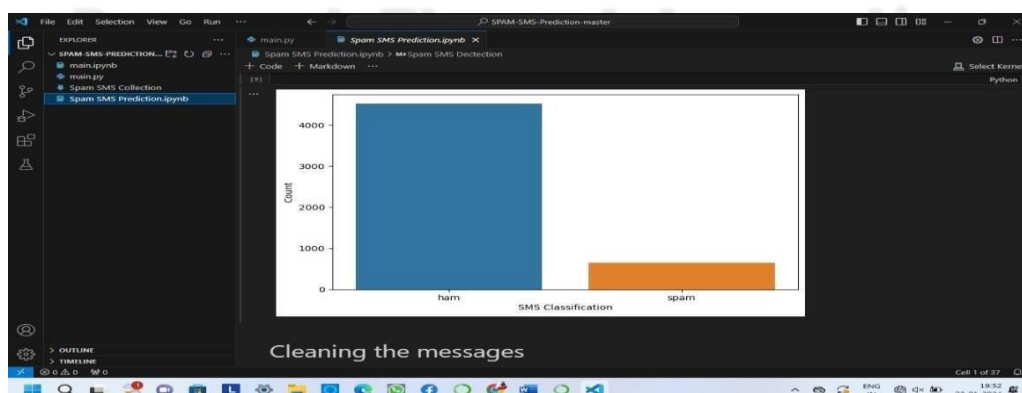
File Edit Selection View Go Run ···

SPAM-SMS-Prediction-master

EXPLORER ···
SPAM-SMS-PREDICTION...
main.ipynb
main.py
Spam SMS Collection
Spam SMS Prediction.ipynb

main.py
Spam SMS Prediction.ipynb ×

Spam SMS Prediction.ipynb > M↓ Spam SMS Dectection

+ Code + Markdown ···

Select Kernel
Python

[9]
···

4000
3000
2000
1000
0
Count
ham
spam
SMS Classification

Cleaning the messages

> OUTLINE
> TIMELINE

⊗ 0 ⚠ 0 ⌘ 0

Cell 1 of 37

ENG
19:52